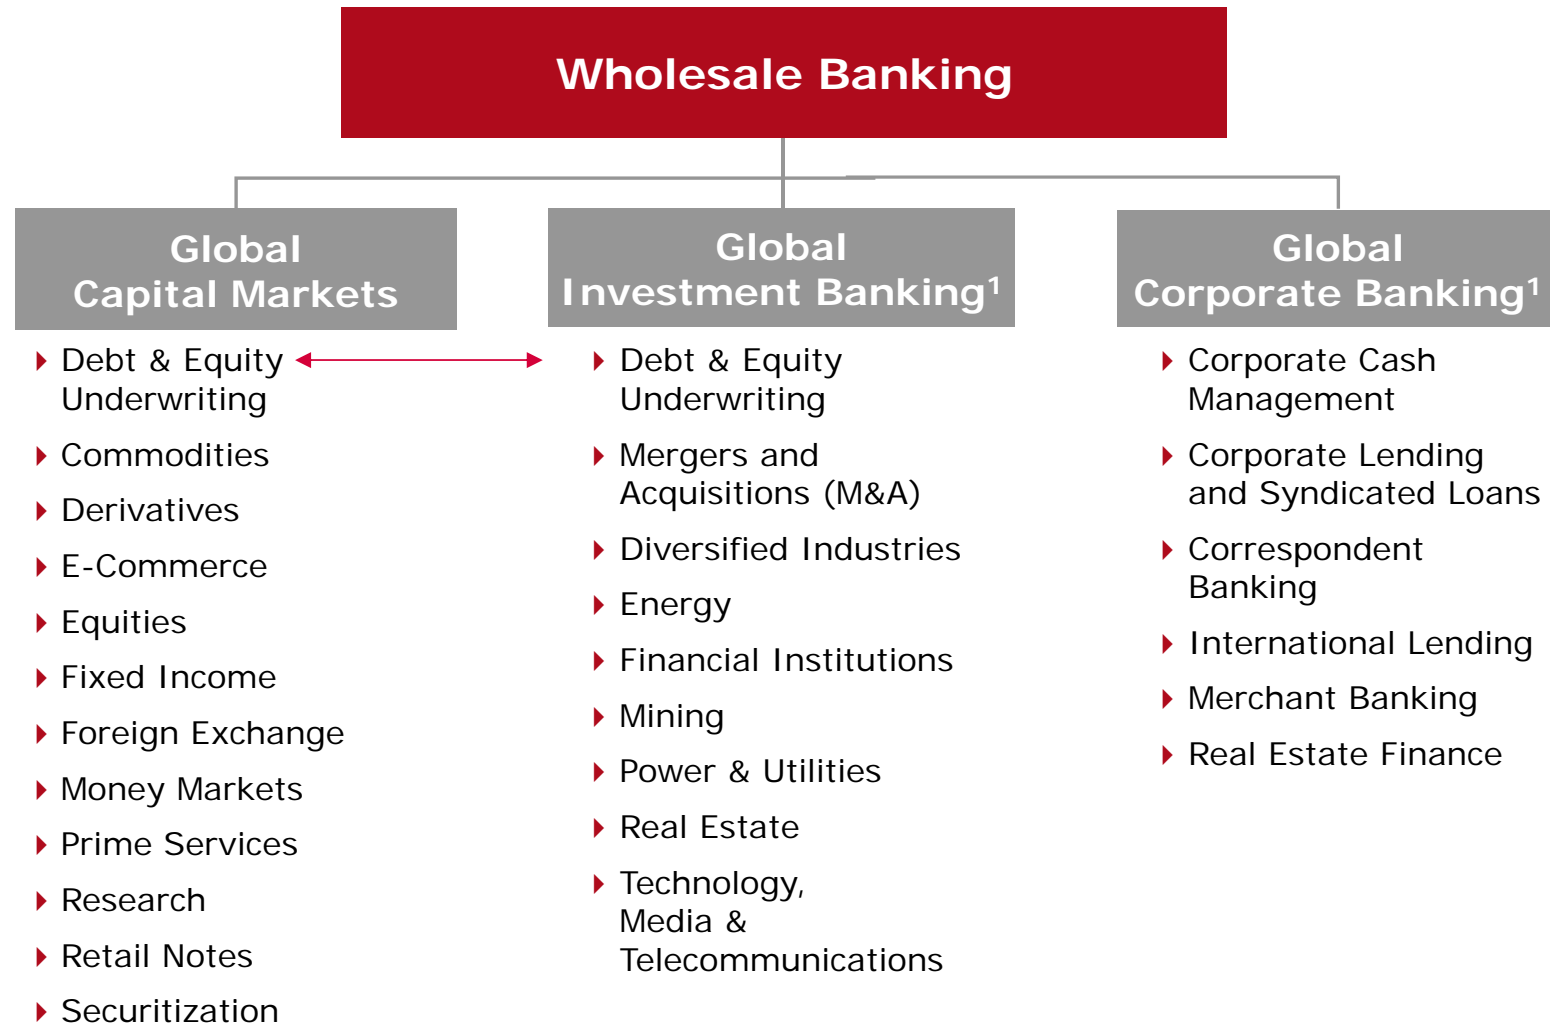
Wholesale Banking

Global Capital Markets

Debt & Equity Underwriting

Commodities

Derivatives

E-Commerce

Equities

Fixed Income

Foreign Exchange

Money Markets

Prime Services

Research

Retail Notes

Securitization

Global Investment Banking$^1$

Debt & Equity Underwriting

Mergers and Acquisitions (M&A)

Diversified Industries

Energy

Financial Institutions

Mining

Power & Utilities

Real Estate

Technology, Media & Telecommunications

Global Corporate Banking$^1$

Corporate Cash Management

Corporate Lending and Syndicated Loans

Correspondent Banking

International Lending

Merchant Banking

Real Estate Finance